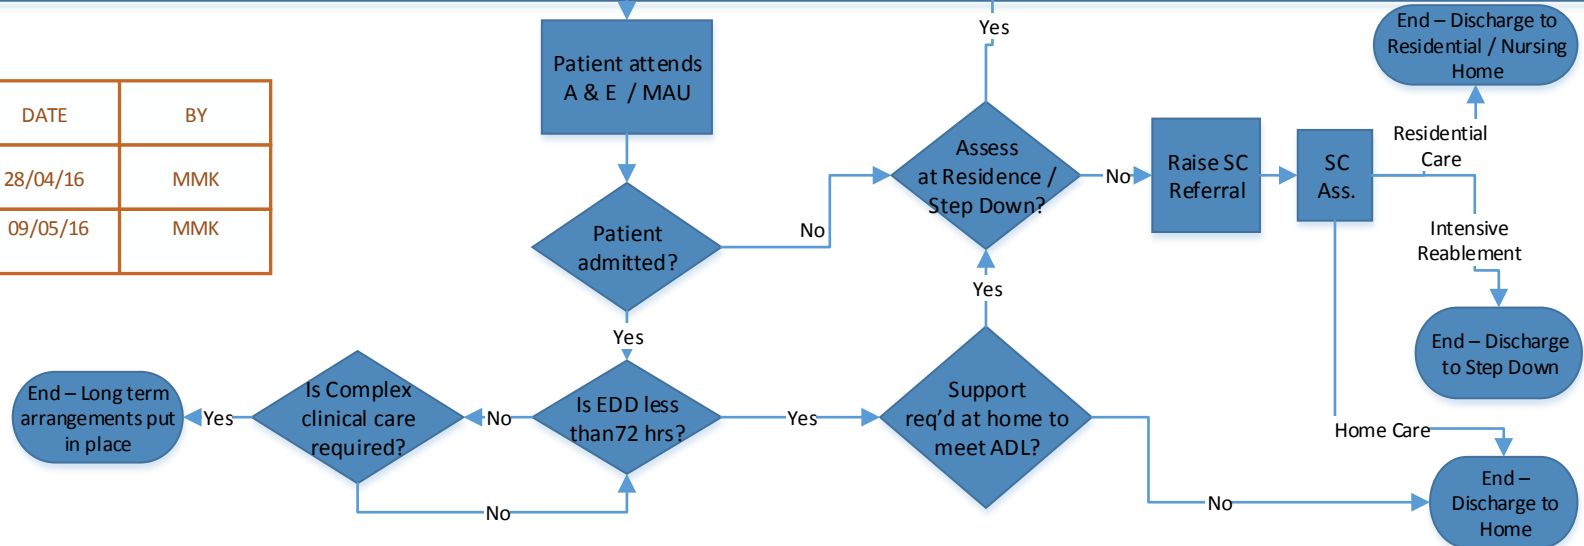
| DATE | BY |
|---|---|
| 28/04/16 | MMK |
| 09/05/16 | MMK |

Patient attends A & E / MAU

Patient admitted?

No

Yes

Assess at Residence / Step Down?

Yes

No

Raise SC Referral

SC Ass.

Residential Care

End – Discharge to Residential / Nursing Home

Intensive Reablement

End – Discharge to Step Down

Home Care

End – Discharge to Home

Is EDD less than72 hrs?

Yes

Support req'd at home to meet ADL?

Yes

No

No

Is Complex clinical care required?

Yes

End – Long term arrangements put in place

No